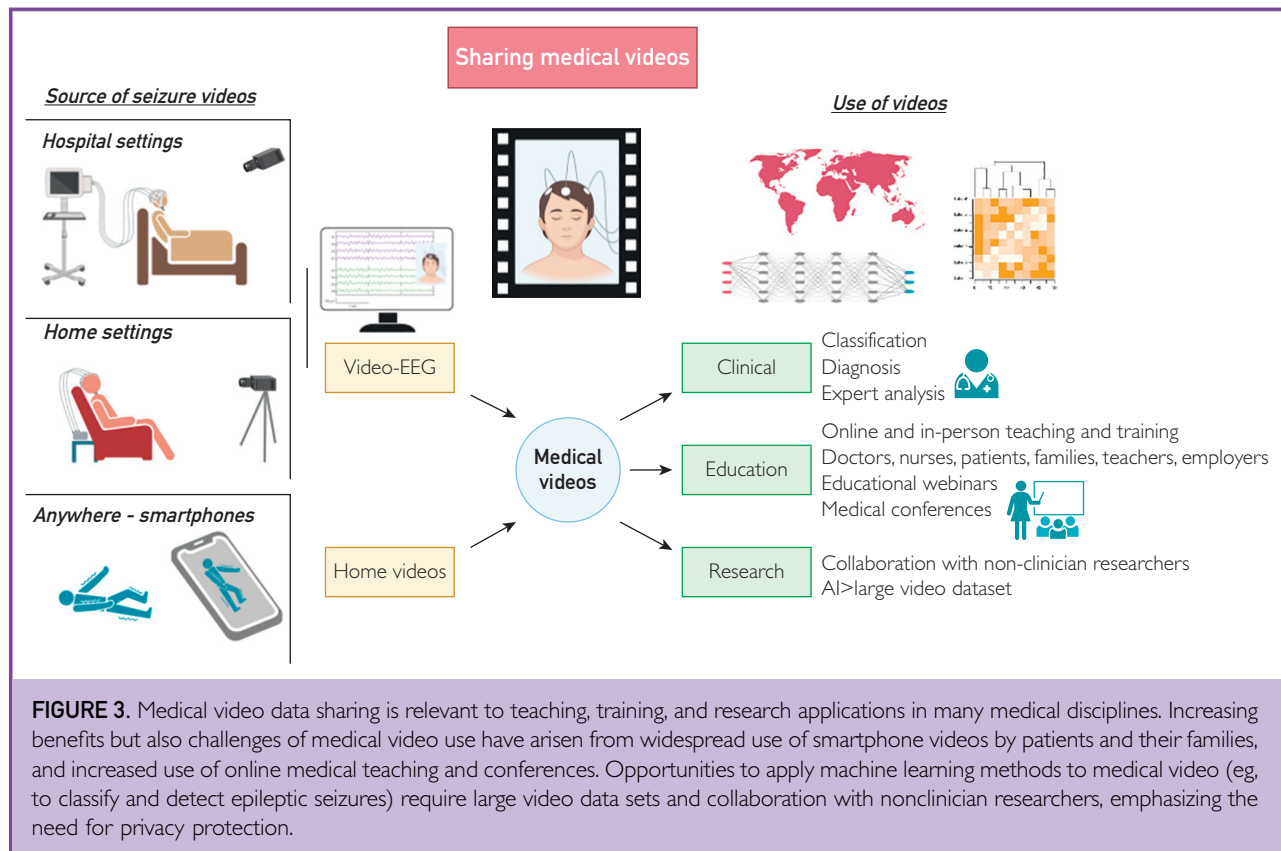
Sharing medical videos

Source of seizure videos

Hospital settings

Home settings

Anywhere - smartphones

Video-EEG

Home videos

Medical videos

Use of videos

Clinical

Classification
Diagnosis
Expert analysis

Education

Online and in-person teaching and training
Doctors, nurses, patients, families, teachers, employers
Educational webinars
Medical conferences

Research

Collaboration with non-clinician researchers
AI>large video dataset

FIGURE 3. Medical video data sharing is relevant to teaching, training, and research applications in many medical disciplines. Increasing benefits but also challenges of medical video use have arisen from widespread use of smartphone videos by patients and their families, and increased use of online medical teaching and conferences. Opportunities to apply machine learning methods to medical video (eg, to classify and detect epileptic seizures) require large video data sets and collaboration with nonclinician researchers, emphasizing the need for privacy protection.